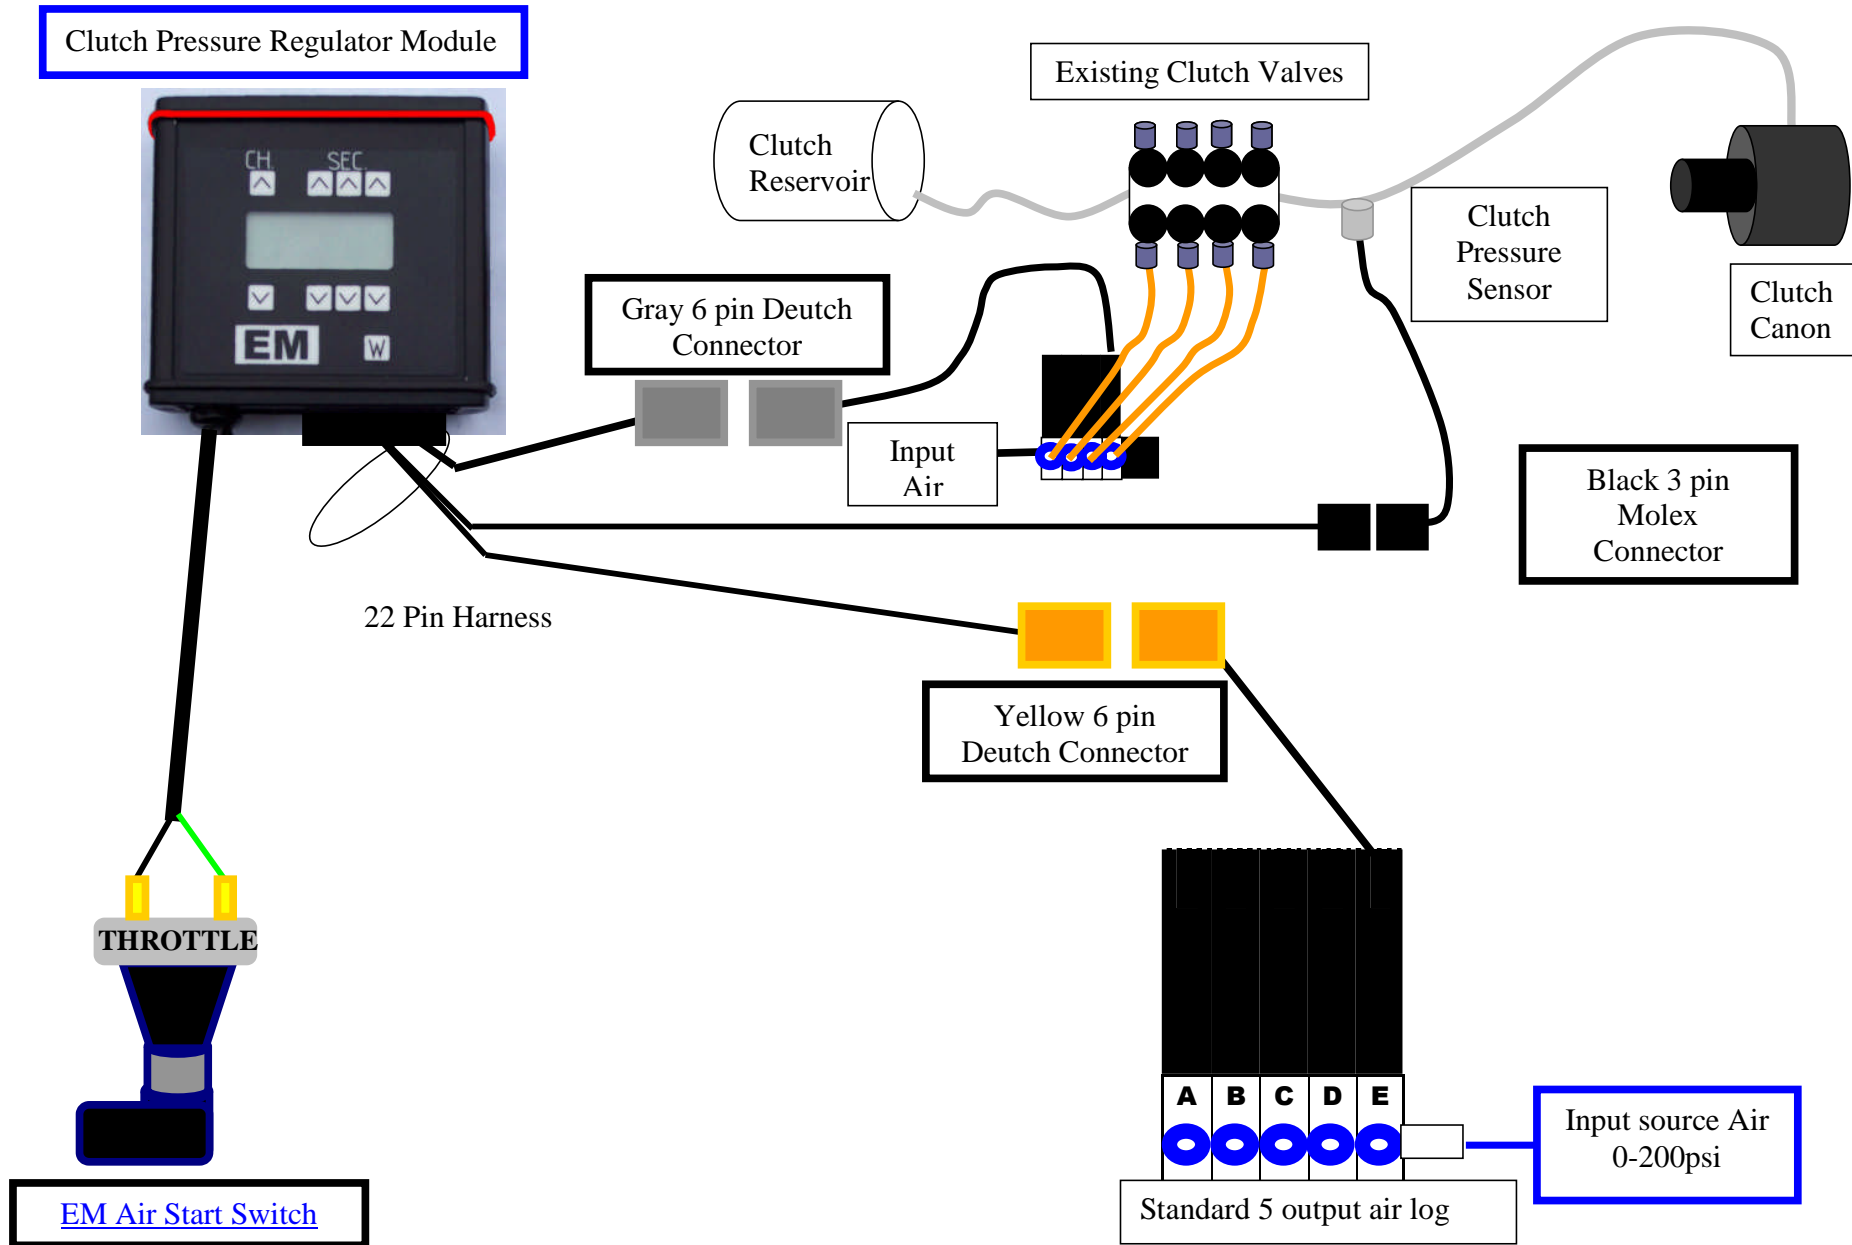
Clutch Pressure Regulator Module

CH SEC

EM W

Existing Clutch Valves

Clutch Reservoir

Clutch Pressure Sensor

Clutch Canon

Gray 6 pin Deutch Connector

Input Air

Black 3 pin Molex Connector

22 Pin Harness

Yellow 6 pin Deutch Connector

THROTTLE

A B C D E

Input source Air 0-200psi

Standard 5 output air log

EM Air Start Switch